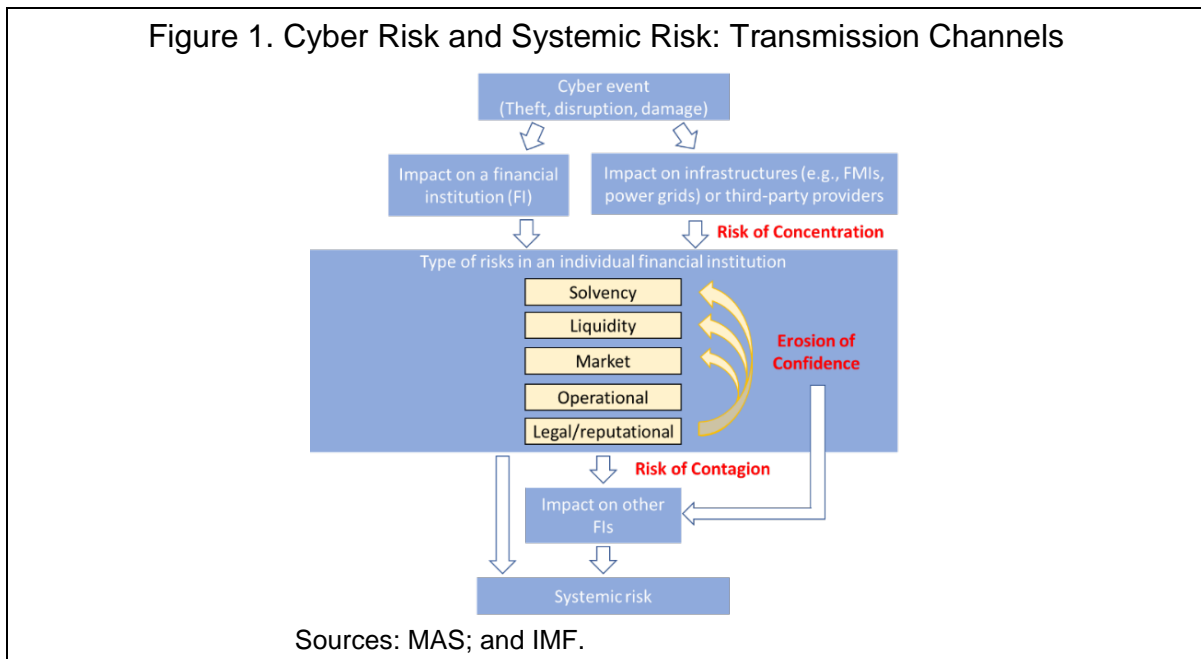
Figure 1. Cyber Risk and Systemic Risk: Transmission Channels

Cyber event
(Theft, disruption, damage)

Impact on a financial institution (FI)

Impact on infrastructures (e.g., FMIs, power grids) or third-party providers

Risk of Concentration

Type of risks in an individual financial institution

Solvency

Liquidity

Market

Operational

Legal/reputational

Erosion of Confidence

Risk of Contagion

Impact on other FIs

Systemic risk

Sources: MAS; and IMF.